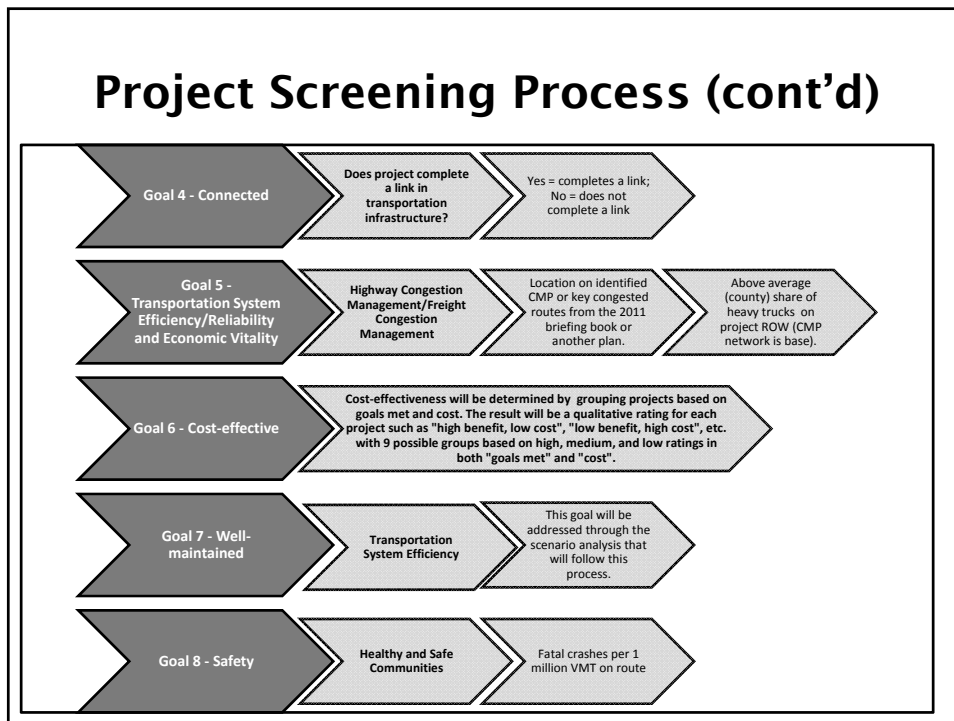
Project Screening Process (cont'd)

Goal 4 - Connected

Does project complete a link in transportation infrastructure?

Yes = completes a link; No = does not complete a link

Goal 5 - Transportation System Efficiency/Reliability and Economic Vitality

Highway Congestion Management/Freight Congestion Management

Location on identified CMP or key congested routes from the 2011 briefing book or another plan.

Above average (county) share of heavy trucks on project ROW (CMP network is base).

Goal 6 - Cost-effective

Cost-effectiveness will be determined by grouping projects based on goals met and cost. The result will be a qualitative rating for each project such as "high benefit, low cost", "low benefit, high cost", etc. with 9 possible groups based on high, medium, and low ratings in both "goals met" and "cost".

Goal 7 - Well-maintained

Transportation System Efficiency

This goal will be addressed through the scenario analysis that will follow this process.

Goal 8 - Safety

Healthy and Safe Communities

Fatal crashes per 1 million VMT on route